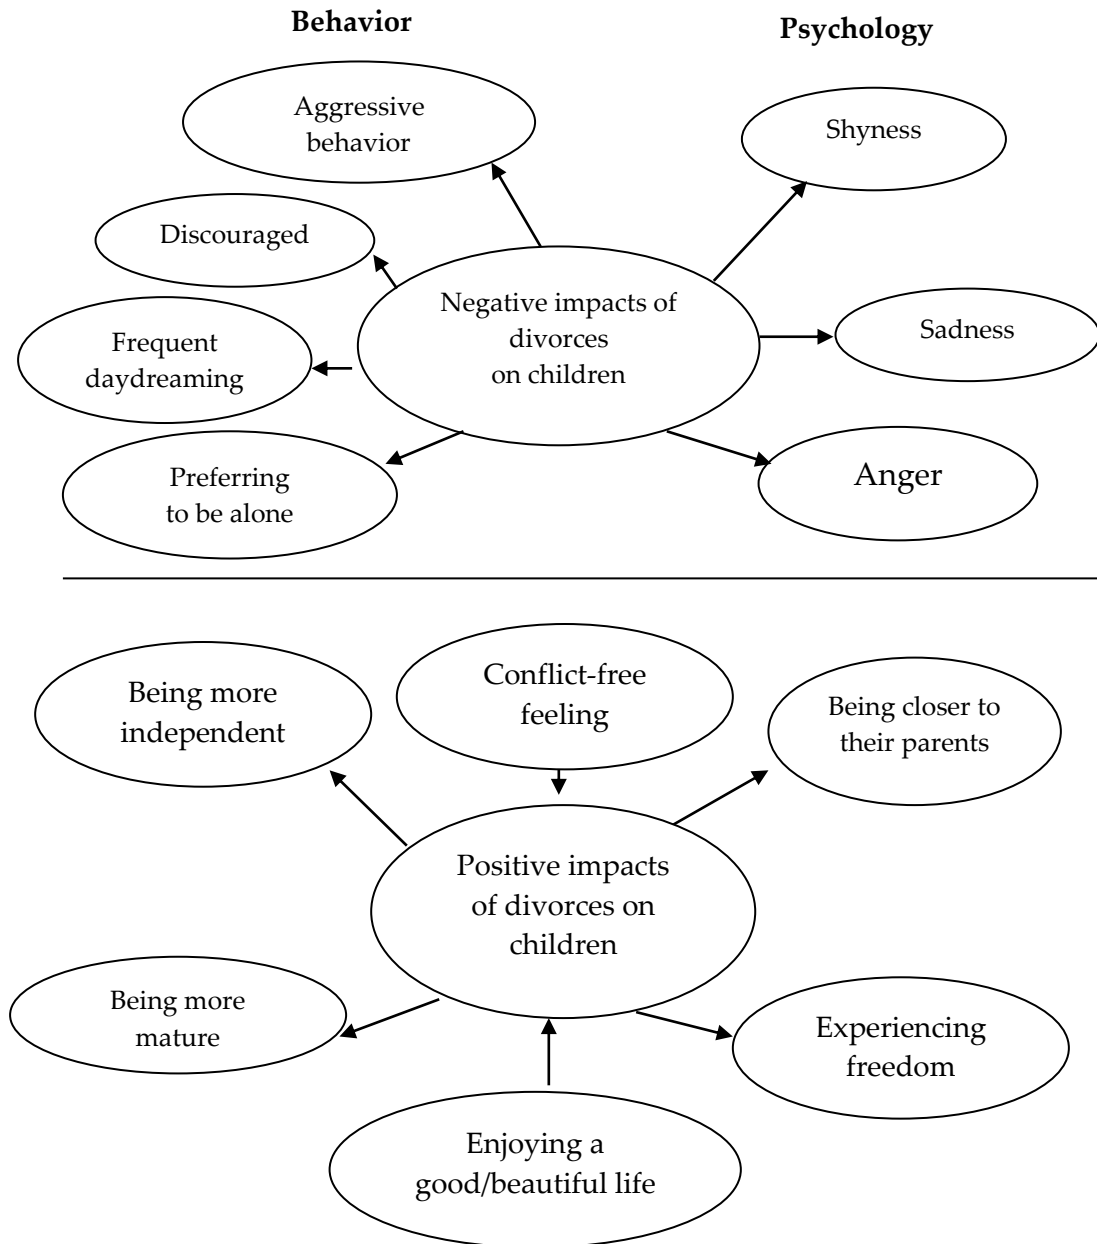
**Behavior**

**Psychology**

Aggressive behavior

Shyness

Discouraged

Negative impacts of divorces on children

Sadness

Frequent daydreaming

Preferring to be alone

Anger

Being more independent

Conflict-free feeling

Being closer to their parents

Positive impacts of divorces on children

Being more mature

Experiencing freedom

Enjoying a good/beautiful life